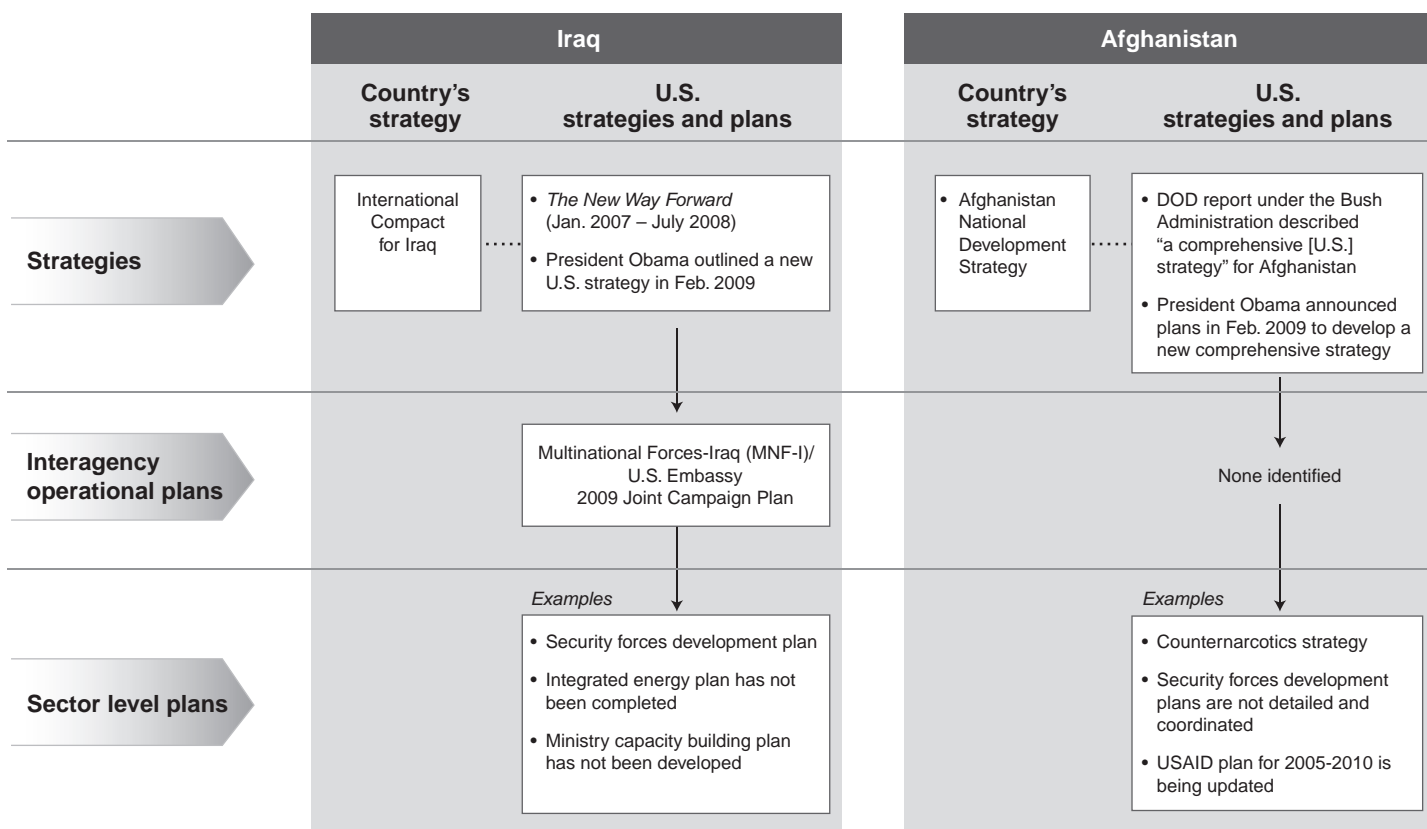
Iraq

Country's strategy

U.S. strategies and plans

Afghanistan

Country's strategy

U.S. strategies and plans

Strategies

International Compact for Iraq

• *The New Way Forward* (Jan. 2007 – July 2008)

• President Obama outlined a new U.S. strategy in Feb. 2009

• Afghanistan National Development Strategy

• DOD report under the Bush Administration described "a comprehensive [U.S.] strategy" for Afghanistan

• President Obama announced plans in Feb. 2009 to develop a new comprehensive strategy

Interagency operational plans

Multinational Forces-Iraq (MNF-I)/ U.S. Embassy 2009 Joint Campaign Plan

None identified

Sector level plans

*Examples*

• Security forces development plan

• Integrated energy plan has not been completed

• Ministry capacity building plan has not been developed

*Examples*

• Counternarcotics strategy

• Security forces development plans are not detailed and coordinated

• USAID plan for 2005-2010 is being updated